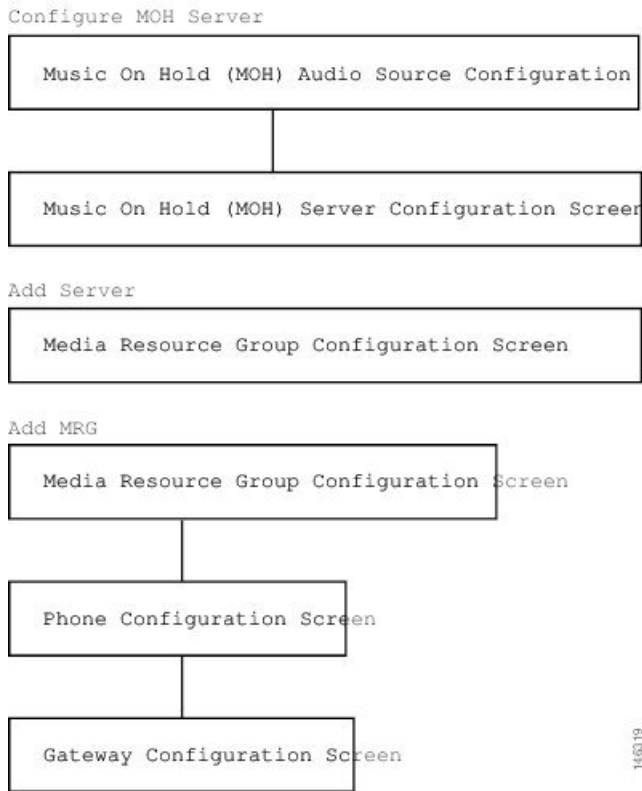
Configure MOH Server

Music On Hold (MOH) Audio Source Configuration

Music On Hold (MOH) Server Configuration Screen

Add Server

Media Resource Group Configuration Screen

Add MRG

Media Resource Group Configuration Screen

Phone Configuration Screen

Gateway Configuration Screen

146319